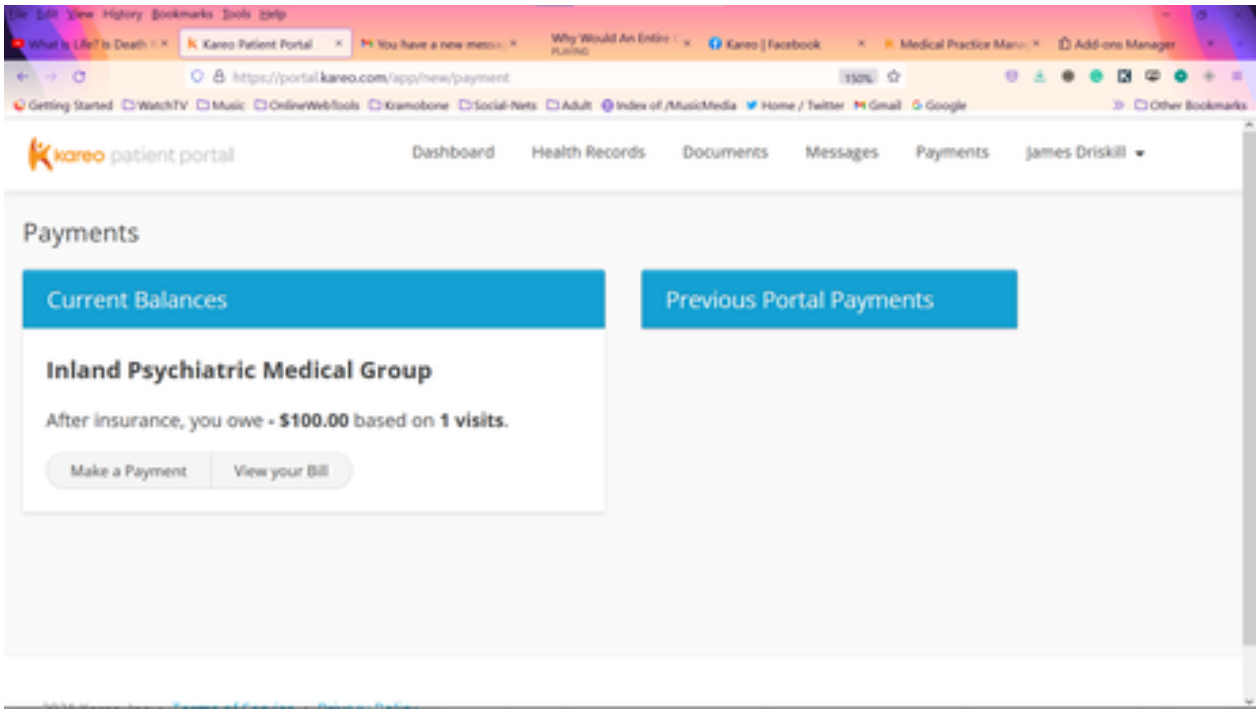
File Edit View History Bookmarks Tools Help

What Is Life? Is Death | × Kareo Patient Portal × You have a new messa × Why Would An Entire PLAYING × Kareo | Facebook × Medical Practice Mana × Add-ons Manager ×

https://portal.kareo.com/app/new/payment 150%

Getting Started WatchTV Music OnlineWebTools Kramobone Social-Nets Adult Index of /MusicMedia Home / Twitter Gmail Google Other Bookmarks

kareo patient portal Dashboard Health Records Documents Messages Payments James Driskill

Payments

Current Balances

Inland Psychiatric Medical Group

After insurance, you owe - **$100.00** based on **1 visits**.

Make a Payment View your Bill

Previous Portal Payments

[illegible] Terms of Service Privacy Policy